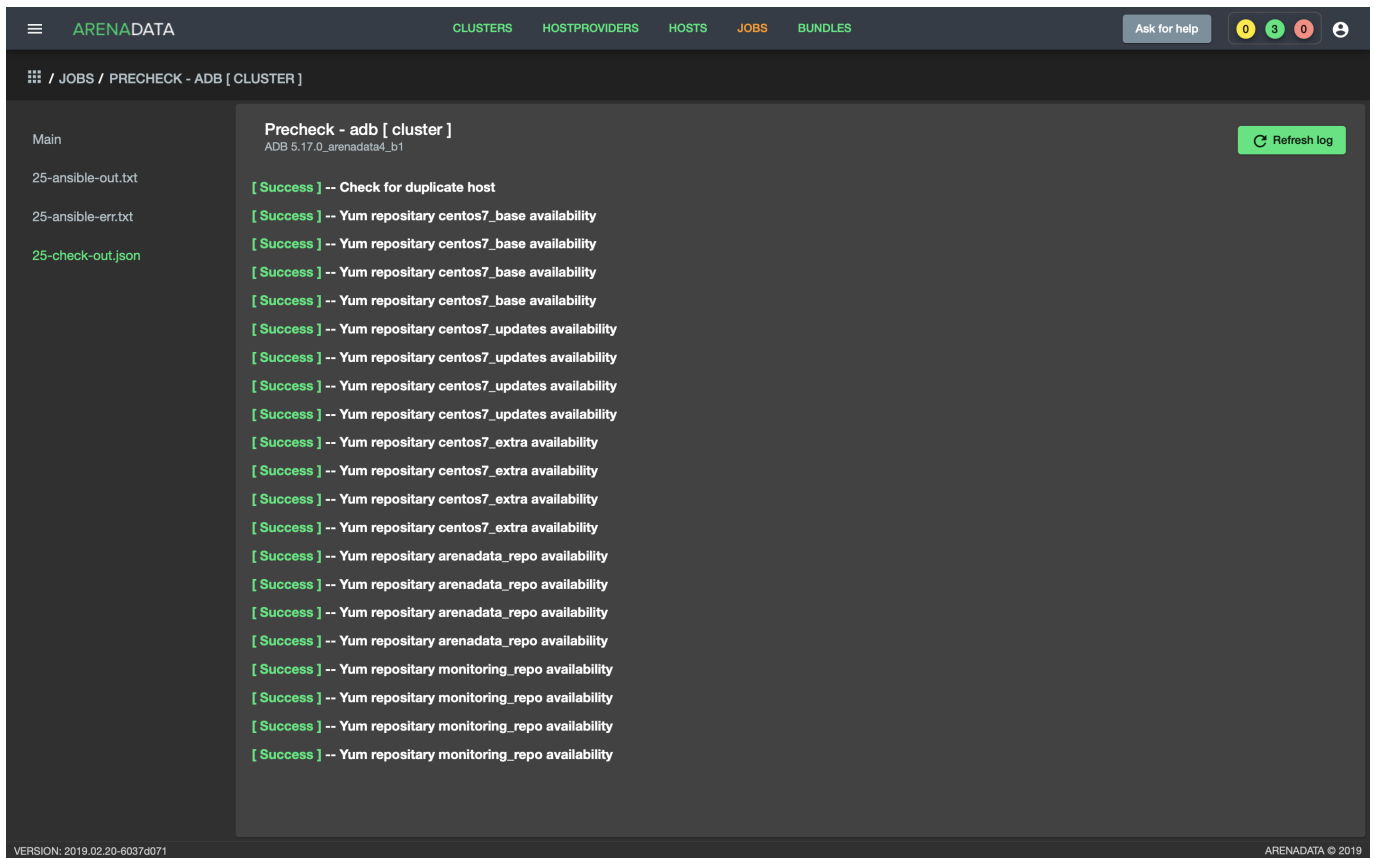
ARENADATA

CLUSTERS HOSTPROVIDERS HOSTS JOBS BUNDLES

Ask for help

0 3 0

/ JOBS / PRECHECK - ADB [ CLUSTER ]

Main

25-ansible-out.txt

25-ansible-err.txt

25-check-out.json

Precheck - adb [ cluster ]
ADB 5.17.0_arenadata4_b1

Refresh log

[ Success ] -- Check for duplicate host

[ Success ] -- Yum repositary centos7_base availability

[ Success ] -- Yum repositary centos7_base availability

[ Success ] -- Yum repositary centos7_base availability

[ Success ] -- Yum repositary centos7_base availability

[ Success ] -- Yum repositary centos7_updates availability

[ Success ] -- Yum repositary centos7_updates availability

[ Success ] -- Yum repositary centos7_updates availability

[ Success ] -- Yum repositary centos7_updates availability

[ Success ] -- Yum repositary centos7_extra availability

[ Success ] -- Yum repositary centos7_extra availability

[ Success ] -- Yum repositary centos7_extra availability

[ Success ] -- Yum repositary centos7_extra availability

[ Success ] -- Yum repositary arenadata_repo availability

[ Success ] -- Yum repositary arenadata_repo availability

[ Success ] -- Yum repositary arenadata_repo availability

[ Success ] -- Yum repositary arenadata_repo availability

[ Success ] -- Yum repositary monitoring_repo availability

[ Success ] -- Yum repositary monitoring_repo availability

[ Success ] -- Yum repositary monitoring_repo availability

[ Success ] -- Yum repositary monitoring_repo availability

VERSION: 2019.02.20-6037d071

ARENADATA © 2019